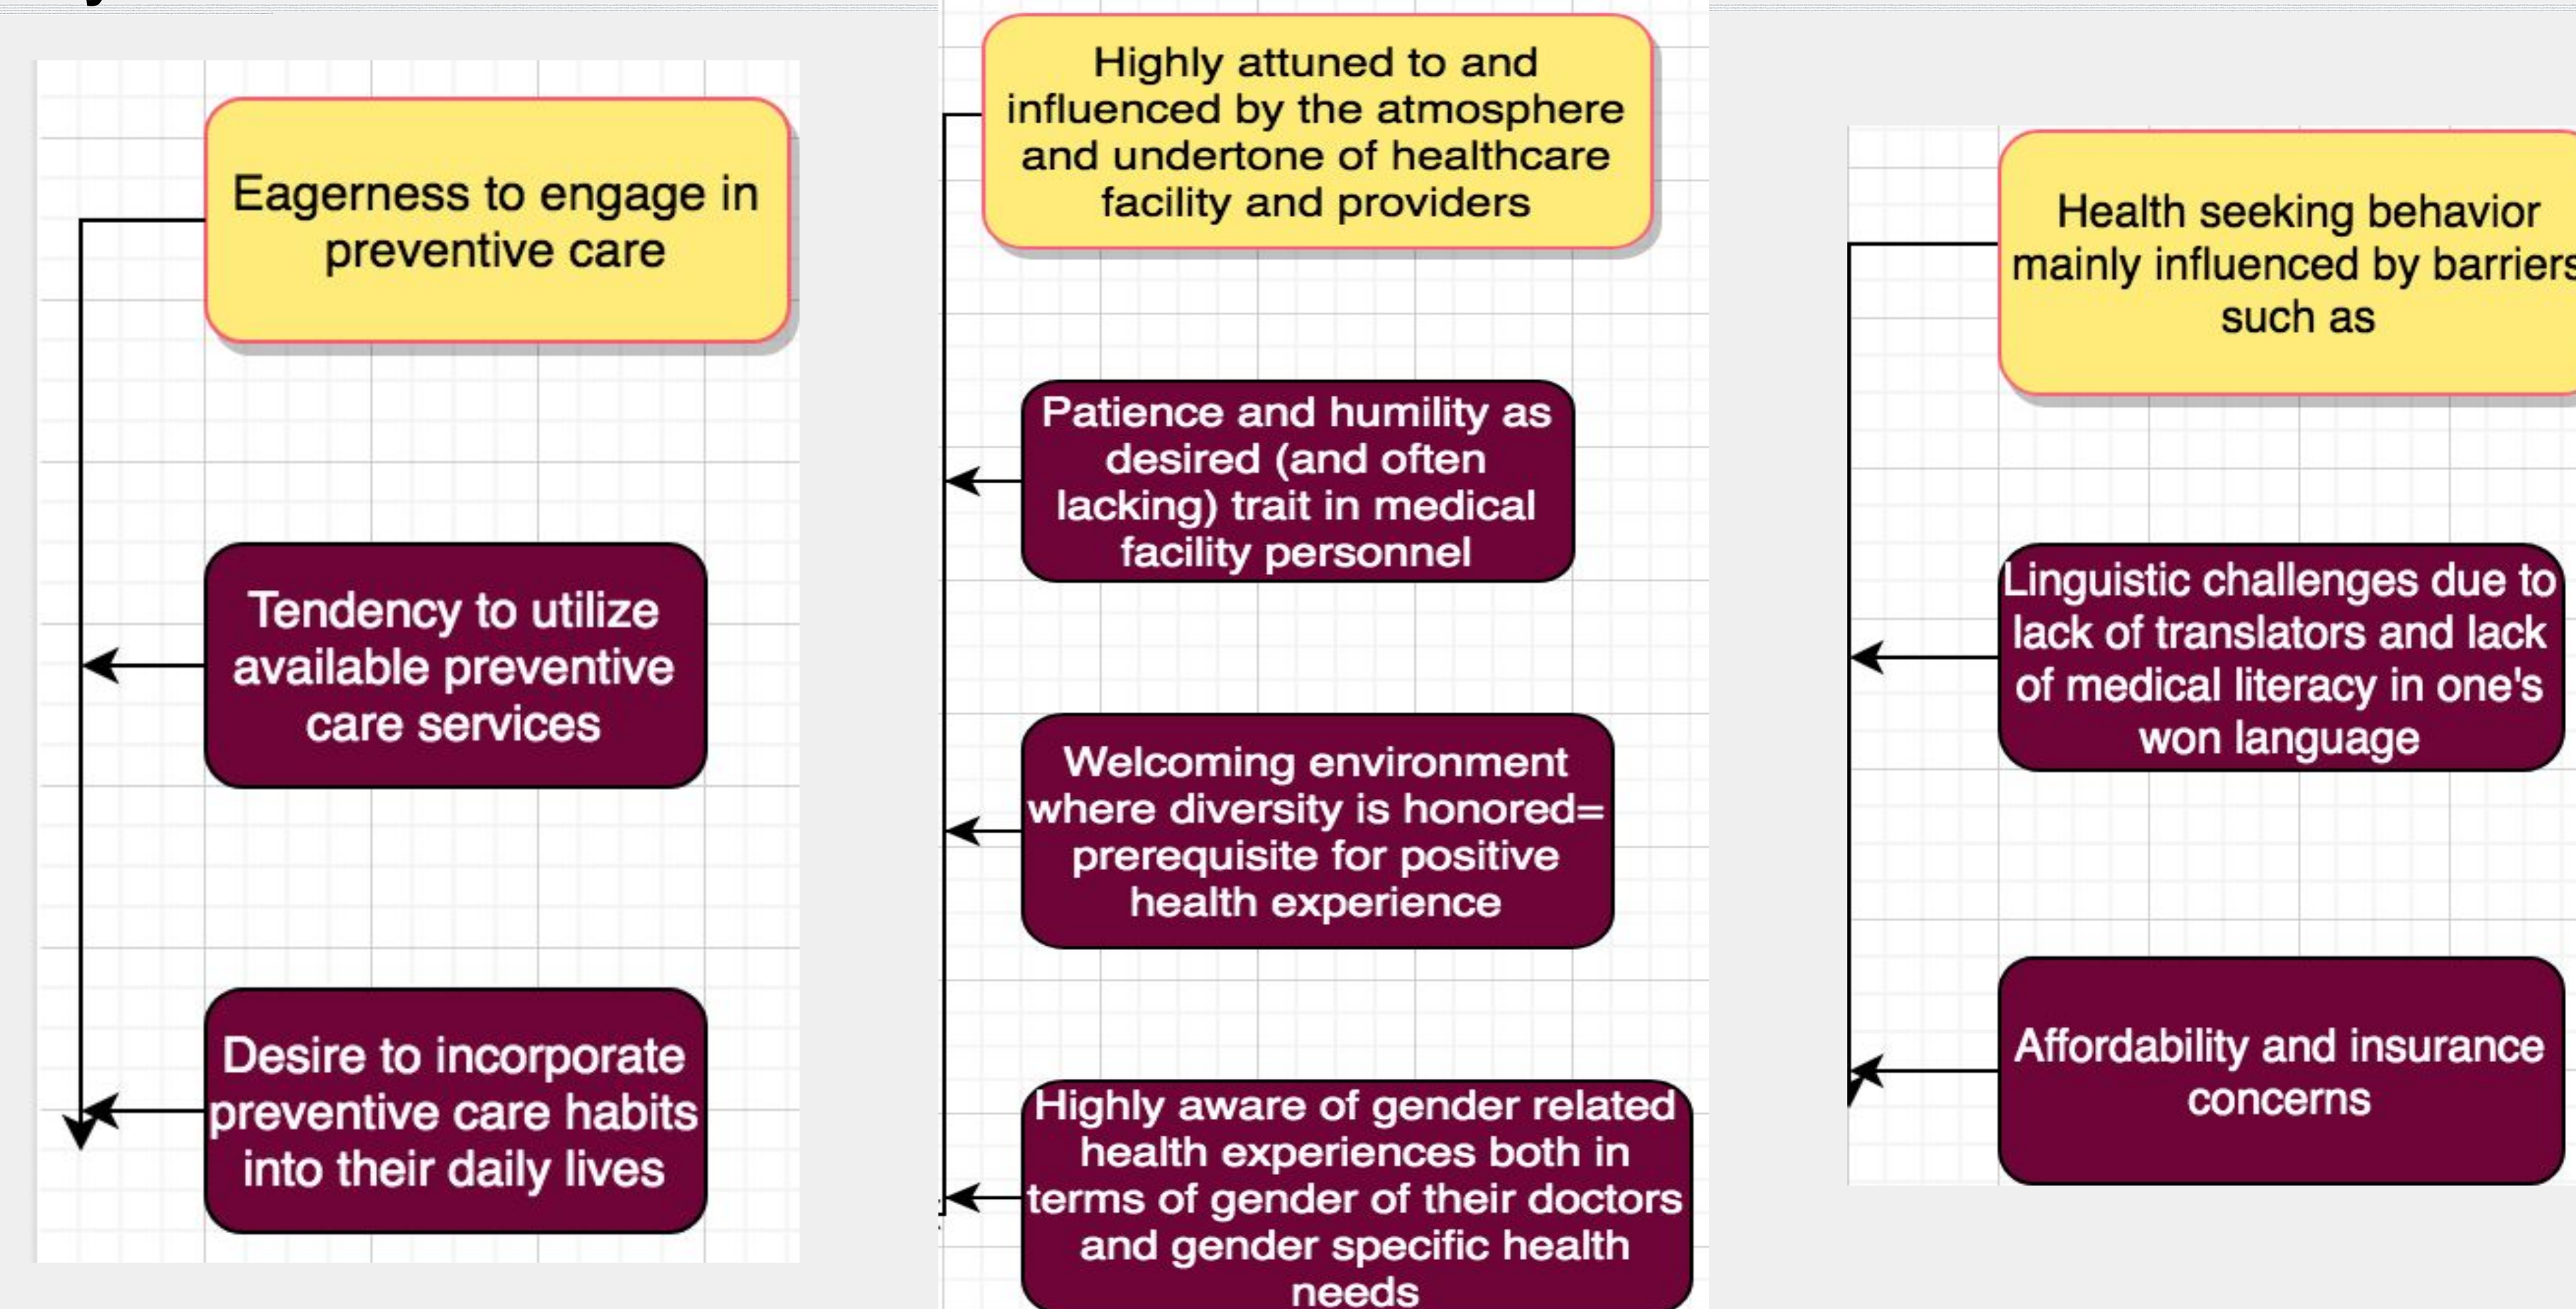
Eagerness to engage in preventive care

Tendency to utilize available preventive care services

Desire to incorporate preventive care habits into their daily lives

Highly attuned to and influenced by the atmosphere and undertone of healthcare facility and providers

Patience and humility as desired (and often lacking) trait in medical facility personnel

Welcoming environment where diversity is honored= prerequisite for positive health experience

Highly aware of gender related health experiences both in terms of gender of their doctors and gender specific health needs

Health seeking behavior mainly influenced by barriers such as

Linguistic challenges due to lack of translators and lack of medical literacy in one's won language

Affordability and insurance concerns